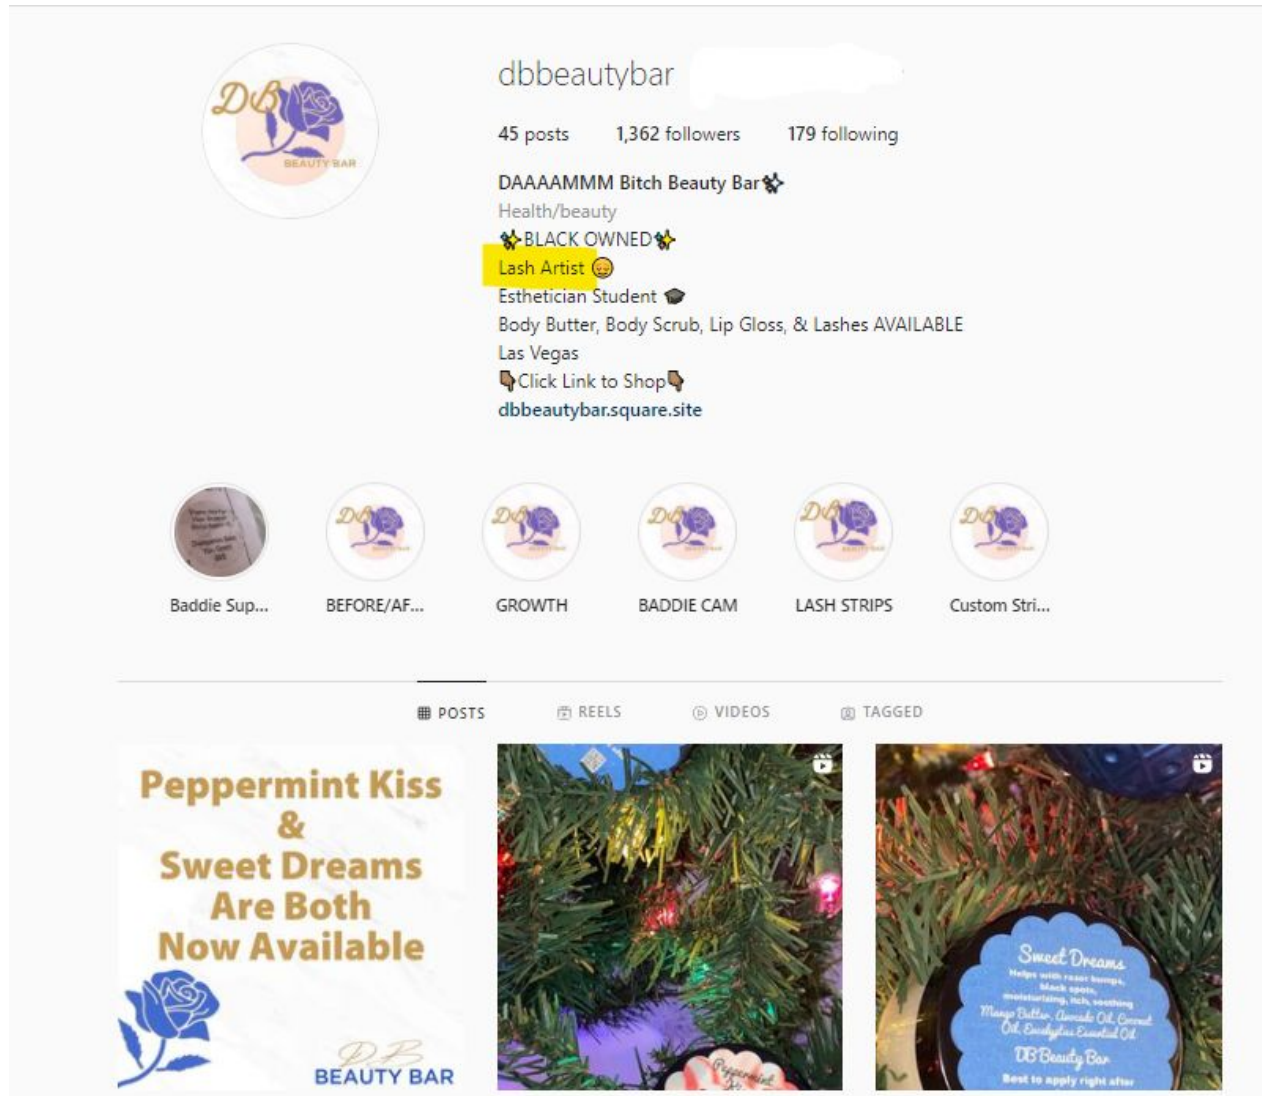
DB
BEAUTY BAR

dbbeautybar

45 posts 1,362 followers 179 following

DAAAAMMM Bitch Beauty Bar✨
Health/beauty
✨BLACK OWNED✨
Lash Artist 😜
Esthetician Student 🎓
Body Butter, Body Scrub, Lip Gloss, & Lashes AVAILABLE
Las Vegas
👇Click Link to Shop👇
dbbeautybar.square.site

Baddie Sup... BEFORE/AF... GROWTH BADDIE CAM LASH STRIPS Custom Stri...

POSTS REELS VIDEOS TAGGED

Peppermint Kiss & Sweet Dreams Are Both Now Available

DB
BEAUTY BAR

Peppermint

Sweet Dreams
Helps with razor bumps, black spots, moisturizing, itch, soothing
Mango Butter, Avocado Oil, Coconut Oil, Eucalyptus Essential Oil
DB Beauty Bar
Best to apply right after